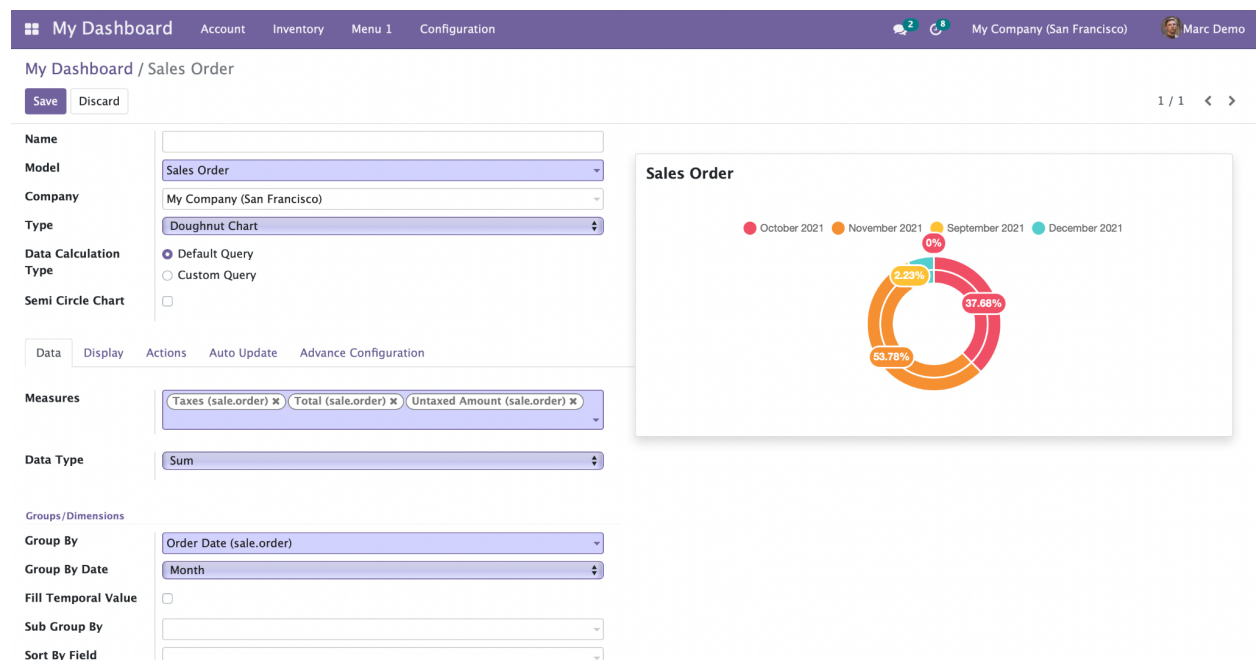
My Dashboard Account Inventory Menu 1 Configuration 2 8 My Company (San Francisco) Marc Demo

My Dashboard / Sales Order

Save Discard

1 / 1

Name

Model Sales Order

Company My Company (San Francisco)

Type Doughnut Chart

Data Calculation Type
Default Query
Custom Query

Semi Circle Chart

Data Display Actions Auto Update Advance Configuration

Measures Taxes (sale.order) Total (sale.order) Untaxed Amount (sale.order)

Data Type Sum

Groups/Dimensions

Group By Order Date (sale.order)

Group By Date Month

Fill Temporal Value

Sub Group By

Sort By Field

Sales Order

October 2021 November 2021 September 2021 December 2021

0%

2.23%

37.68%

53.78%